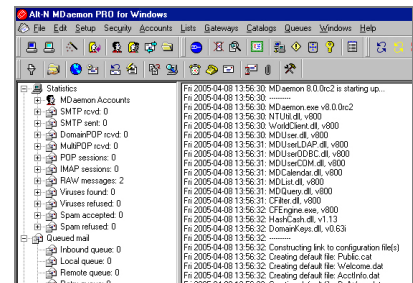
Alt-N MDaemon PRO for Windows

File Edit Setup Security Accounts Lists Gateways Catalogs Queues Windows Help

Statistics
MDaemon Accounts
SMTP rcvd: 0
SMTP sent: 0
DomainPOP rcvd: 0
MultiPOP rcvd: 0
POP sessions: 0
IMAP sessions: 0
RAW messages: 2
Viruses found: 0
Viruses refused: 0
Spam accepted: 0
Spam refused: 0
Queued mail
Inbound queue: 0
Local queue: 0
Remote queue: 0
Bad queue: 0

Fri 2005-04-08 13:56:30: MDaemon 8.0.0rc2 is starting up...
Fri 2005-04-08 13:56:30: --------
Fri 2005-04-08 13:56:30: MDaemon.exe v8.0.0rc2
Fri 2005-04-08 13:56:30: NTUtil.dll, v800
Fri 2005-04-08 13:56:30: WorldClient.dll, v800
Fri 2005-04-08 13:56:30: MDUser.dll, v800
Fri 2005-04-08 13:56:30: MDUserLDAP.dll, v800
Fri 2005-04-08 13:56:30: MDUserODBC.dll, v800
Fri 2005-04-08 13:56:30: MDUserCOM.dll, v800
Fri 2005-04-08 13:56:30: MDCalendar.dll, v800
Fri 2005-04-08 13:56:30: MDList.dll, v800
Fri 2005-04-08 13:56:30: MDQuery.dll, v800
Fri 2005-04-08 13:56:30: CFilter.dll, v800
Fri 2005-04-08 13:56:30: CFEngine.exe, v800
Fri 2005-04-08 13:56:30: HashCash.dll, v1.1.3.3
Fri 2005-04-08 13:56:30: DomainKeys.dll, v0.63i
Fri 2005-04-08 13:56:32: --------
Fri 2005-04-08 13:56:32: Constructing link to configuration file(s)
Fri 2005-04-08 13:56:32: Creating default file: Public.cat
Fri 2005-04-08 13:56:32: Creating default file: Welcome.dat
Fri 2005-04-08 13:56:32: Creating default file: AcctInfo.dat
Fri 2005-04-08 13:56:32: Creating default file: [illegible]